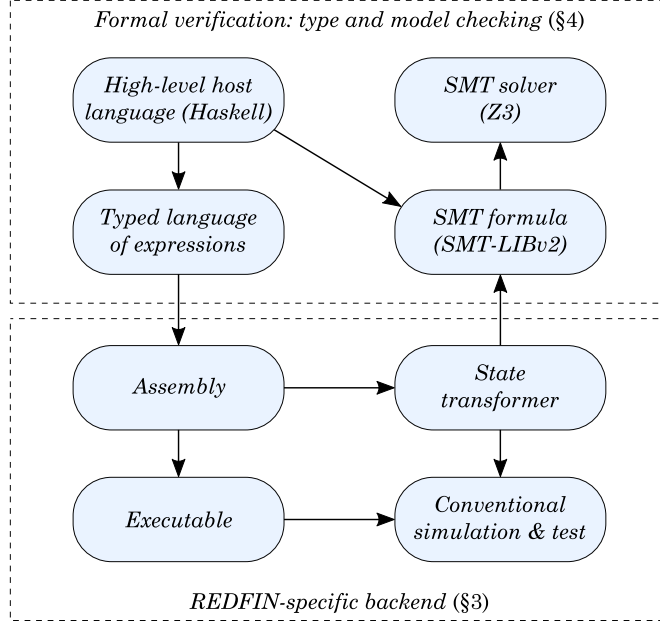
Formal verification: type and model checking (§4)

High-level host language (Haskell)

SMT solver (Z3)

Typed language of expressions

SMT formula (SMT-LIBv2)

Assembly

State transformer

Executable

Conventional simulation & test

REDFIN-specific backend (§3)